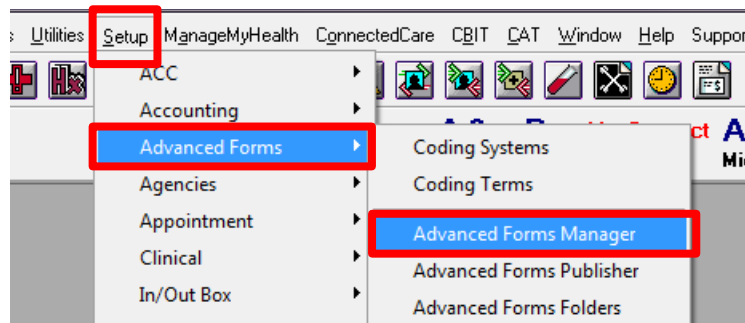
s Utilities Setup ManageMyHealth ConnectedCare CBIT CAT Window Help Suppor

ACC
Accounting
Advanced Forms
Agencies
Appointment
Clinical
In/Out Box

Coding Systems
Coding Terms
Advanced Forms Manager
Advanced Forms Publisher
Advanced Forms Folders